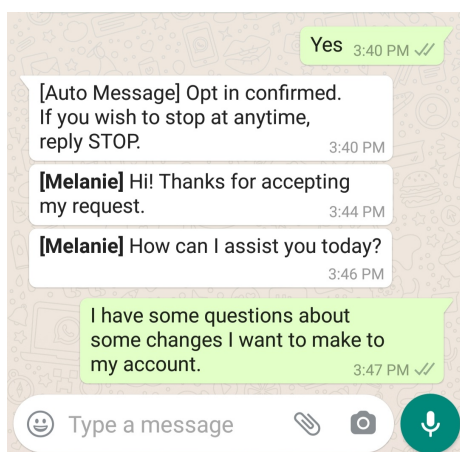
Yes 3:40 PM

[Auto Message] Opt in confirmed. If you wish to stop at anytime, reply STOP. 3:40 PM

[Melanie] Hi! Thanks for accepting my request. 3:44 PM

[Melanie] How can I assist you today? 3:46 PM

I have some questions about some changes I want to make to my account. 3:47 PM

Type a message